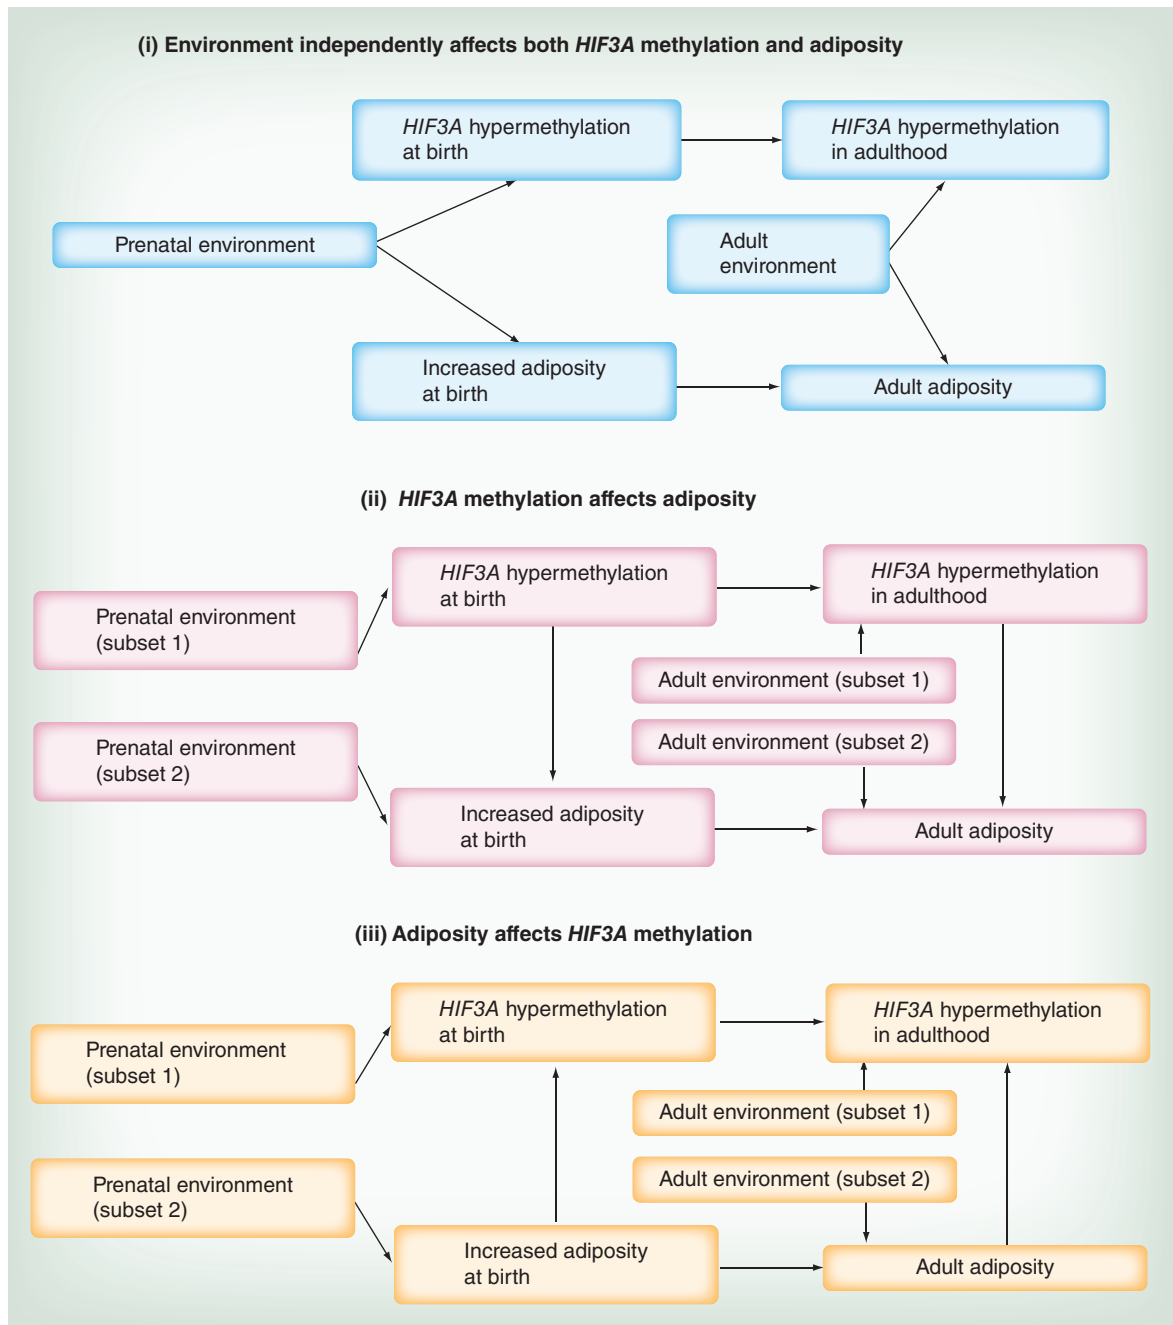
(i) Environment independently affects both HIF3A methylation and adiposity

HIF3A hypermethylation at birth

HIF3A hypermethylation in adulthood

Prenatal environment

Adult environment

Increased adiposity at birth

Adult adiposity

(ii) HIF3A methylation affects adiposity

HIF3A hypermethylation at birth

HIF3A hypermethylation in adulthood

Prenatal environment (subset 1)

Adult environment (subset 1)

Adult environment (subset 2)

Prenatal environment (subset 2)

Increased adiposity at birth

Adult adiposity

(iii) Adiposity affects HIF3A methylation

HIF3A hypermethylation at birth

HIF3A hypermethylation in adulthood

Prenatal environment (subset 1)

Adult environment (subset 1)

Adult environment (subset 2)

Prenatal environment (subset 2)

Increased adiposity at birth

Adult adiposity